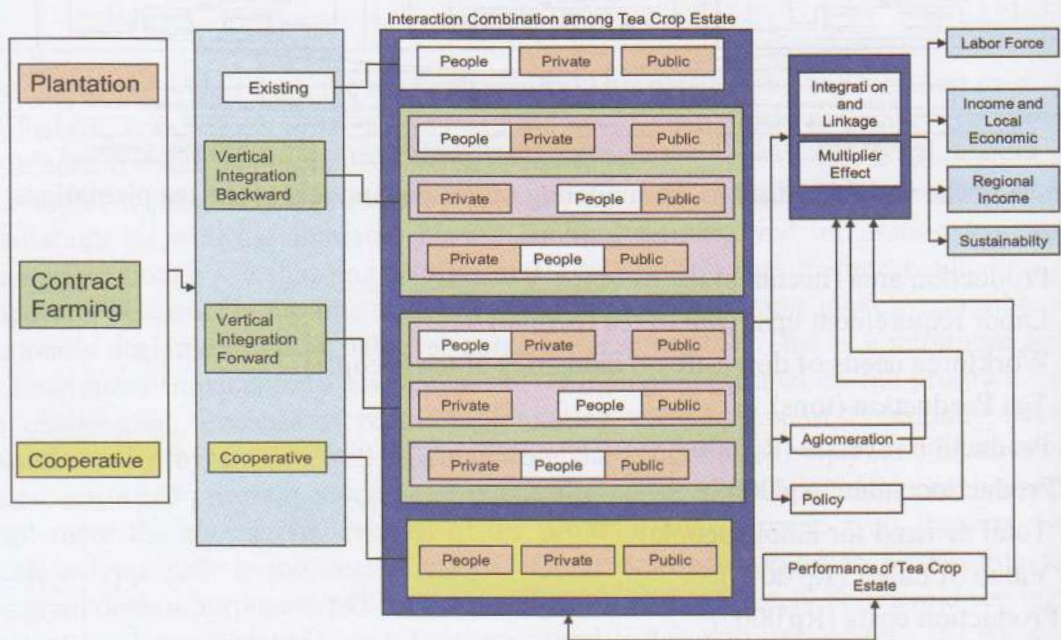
Interaction Combination among Tea Crop Estate

Plantation

Contract Farming

Cooperative

Existing

Vertical Integration Backward

Vertical Integration Forward

Cooperative

People | Private | Public

People | Private | Public

Private | People | Public

Private | People | Public

People | Private | Public

Private | People | Public

Private | People | Public

People | Private | Public

Integrati on and Linkage

Multiplier Effect

Aglomeration

Policy

Performance of Tea Crop Estate

Labor Force

Income and Local Economic

Regional Income

Sustainabilty